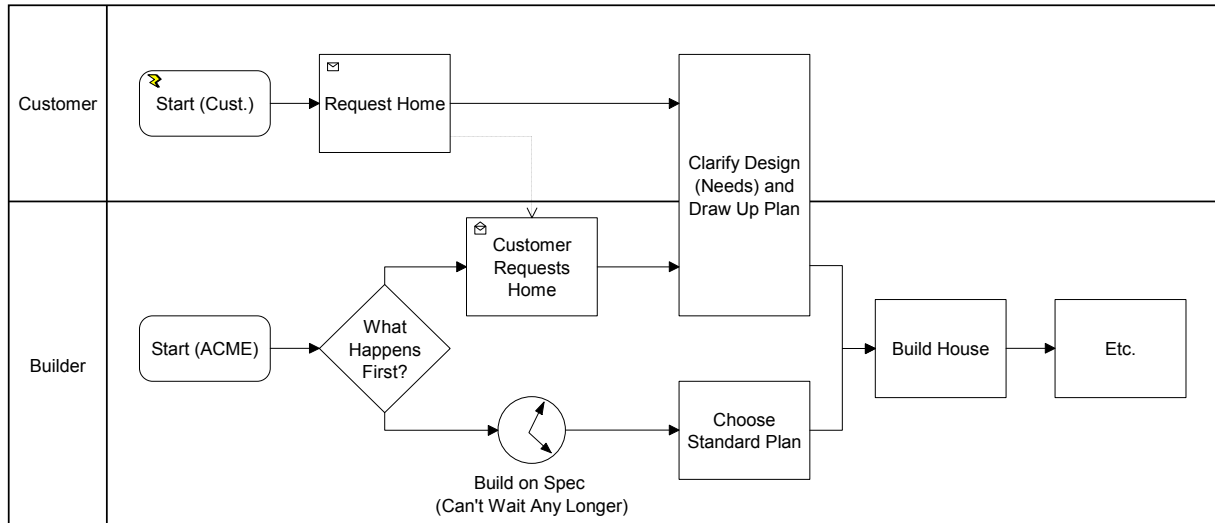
Customer

Start (Cust.)

Request Home

Clarify Design (Needs) and Draw Up Plan

Builder

Customer Requests Home

Start (ACME)

What Happens First?

Build House

Etc.

Choose Standard Plan

Build on Spec (Can't Wait Any Longer)